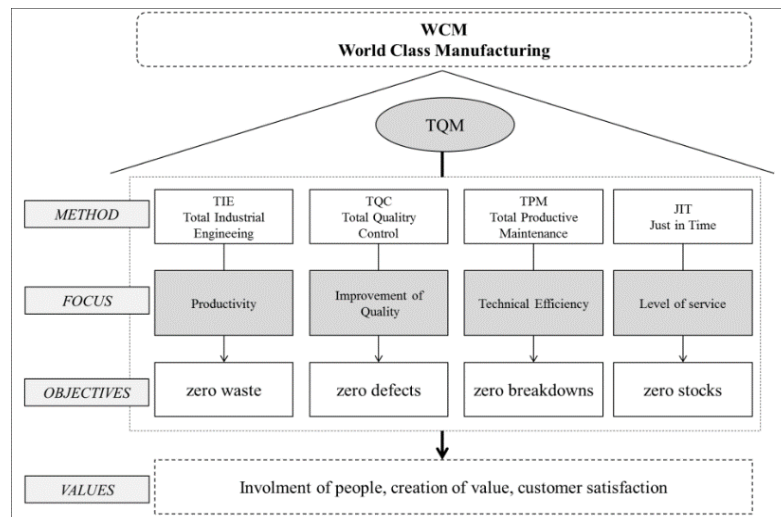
WCM
World Class Manufacturing

TQM

| | | | | |
|---|---|---|---|---|
| METHOD | TIE Total Industrial Engineeing | TQC Total Qualitry Control | TPM Total Productive Maintenance | JIT Just in Time |
| FOCUS | Productivity | Improvement of Quality | Technical Efficiency | Level of service |
| OBJECTIVES | zero waste | zero defects | zero breakdowns | zero stocks |

VALUES

Involment of people, creation of value, customer satisfaction